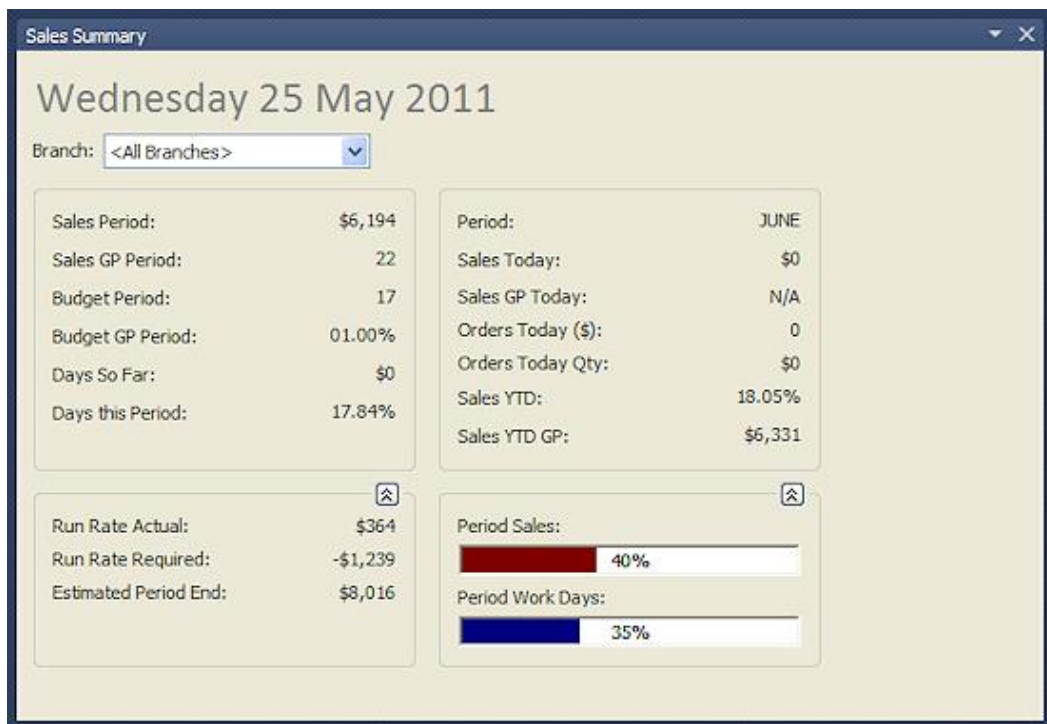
Sales Summary

Wednesday 25 May 2011

Branch: <All Branches>

| | |
|---|---|
| Sales Period: | \$6,194 |
| Sales GP Period: | 22 |
| Budget Period: | 17 |
| Budget GP Period: | 01.00% |
| Days So Far: | \$0 |
| Days this Period: | 17.84% |

| | |
|---|---|
| Period: | JUNE |
| Sales Today: | \$0 |
| Sales GP Today: | N/A |
| Orders Today (\$): | 0 |
| Orders Today Qty: | \$0 |
| Sales YTD: | 18.05% |
| Sales YTD GP: | \$6,331 |

| | |
|---|---|
| Run Rate Actual: | \$364 |
| Run Rate Required: | -\$1,239 |
| Estimated Period End: | \$8,016 |

Period Sales:
40%
Period Work Days:
35%